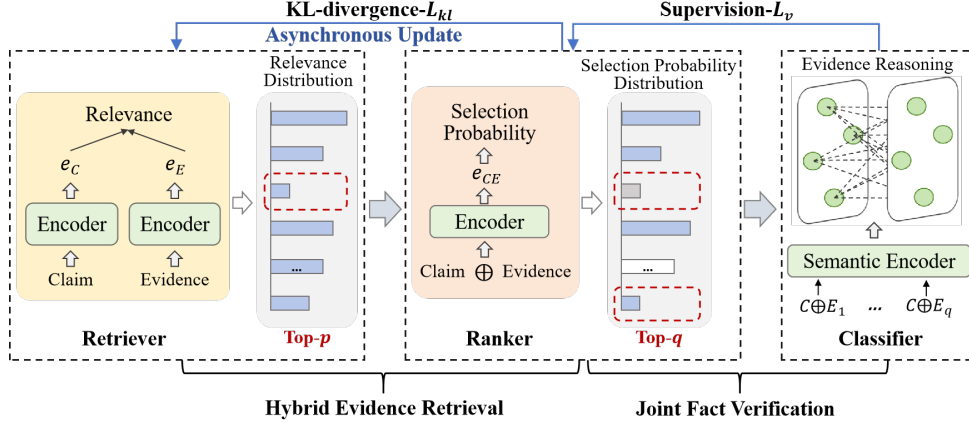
KL-divergence-$L_{kl}$

Supervision-$L_v$

Asynchronous Update

Relevance Distribution

Relevance

$e_C$

$e_E$

Encoder

Encoder

Claim

Evidence

...

Retriever

Top-$p$

Selection Probability

$e_{CE}$

Encoder

Claim $\oplus$ Evidence

Selection Probability Distribution

...

Ranker

Top-$q$

Evidence Reasoning

Semantic Encoder

$C \oplus E_1$ ... $C \oplus E_q$

Classifier

Hybrid Evidence Retrieval

Joint Fact Verification